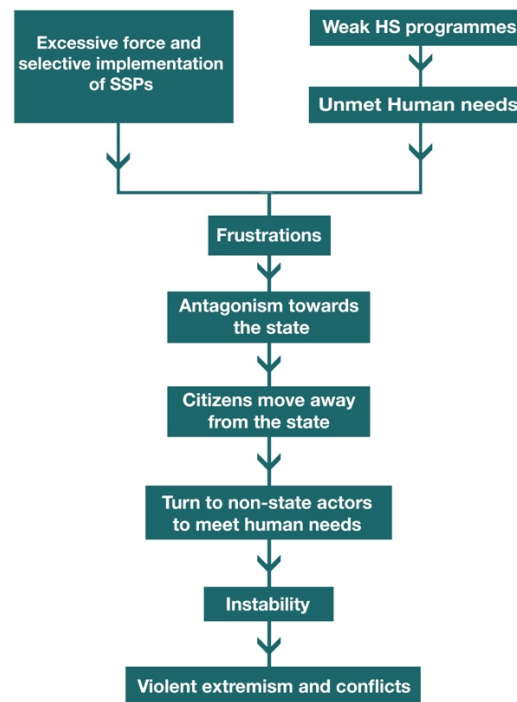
Excessive force and selective implementation of SSPs

Weak HS programmes

Unmet Human needs

Frustrations

Antagonism towards the state

Citizens move away from the state

Turn to non-state actors to meet human needs

Instability

Violent extremism and conflicts